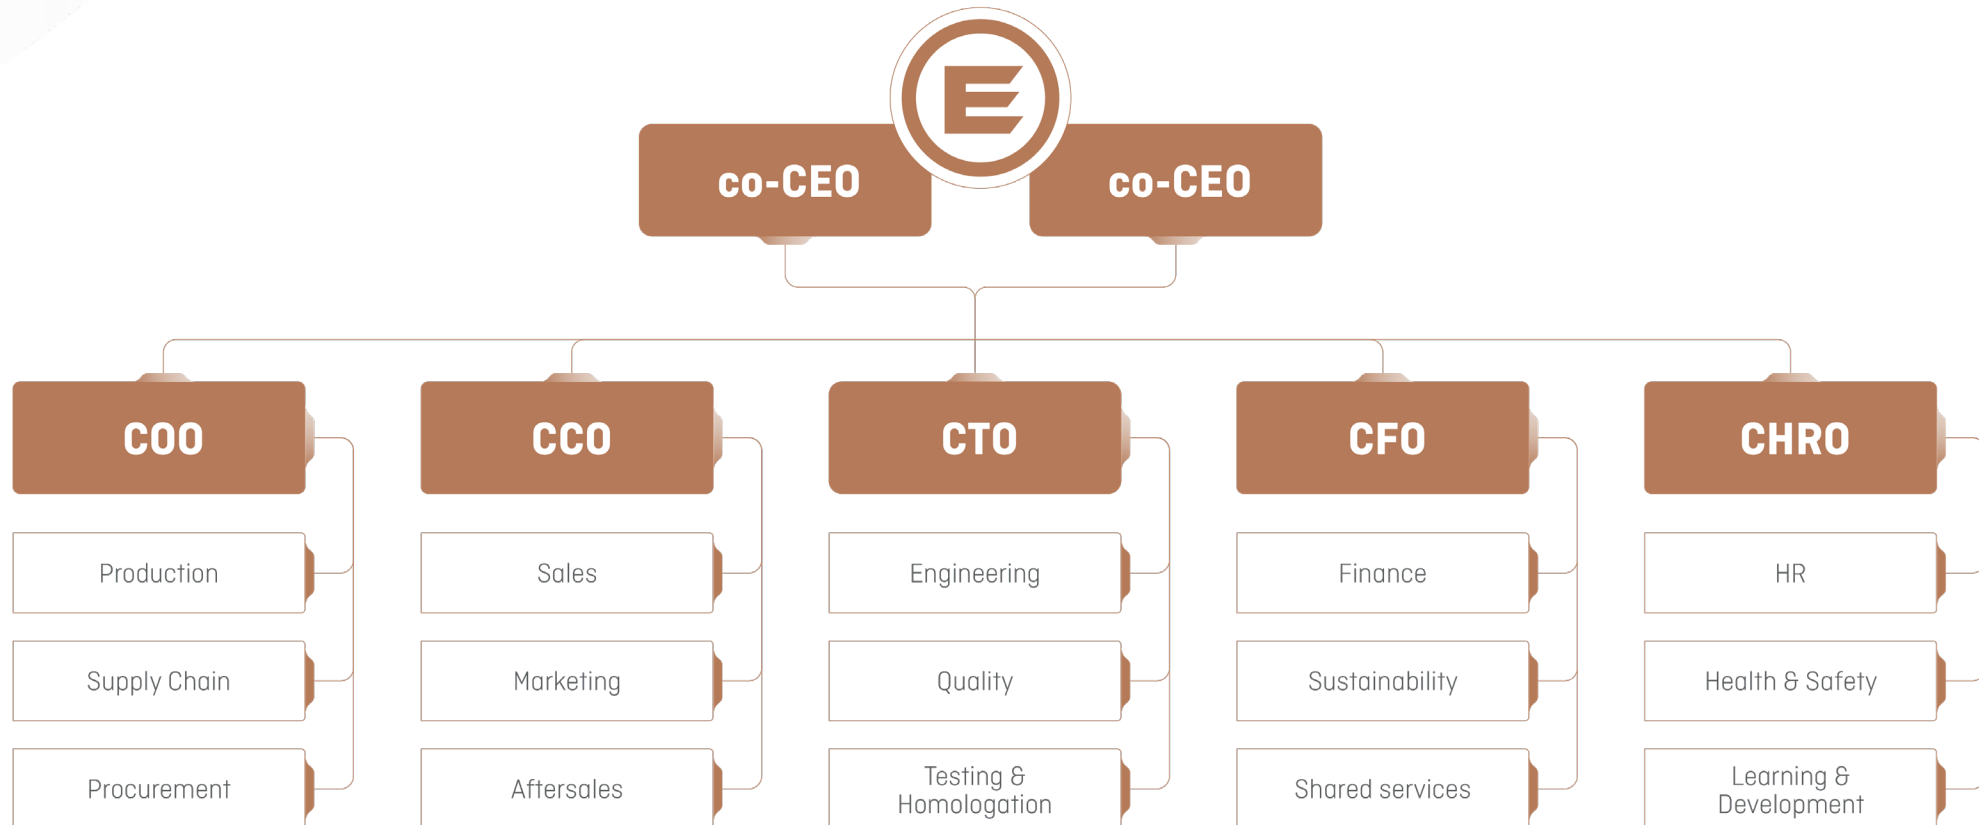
co-CEO

co-CEO

COO

Production

Supply Chain

Procurement

CCO

Sales

Marketing

Aftersales

CTO

Engineering

Quality

Testing & Homologation

CFO

Finance

Sustainability

Shared services

CHRO

HR

Health & Safety

Learning & Development